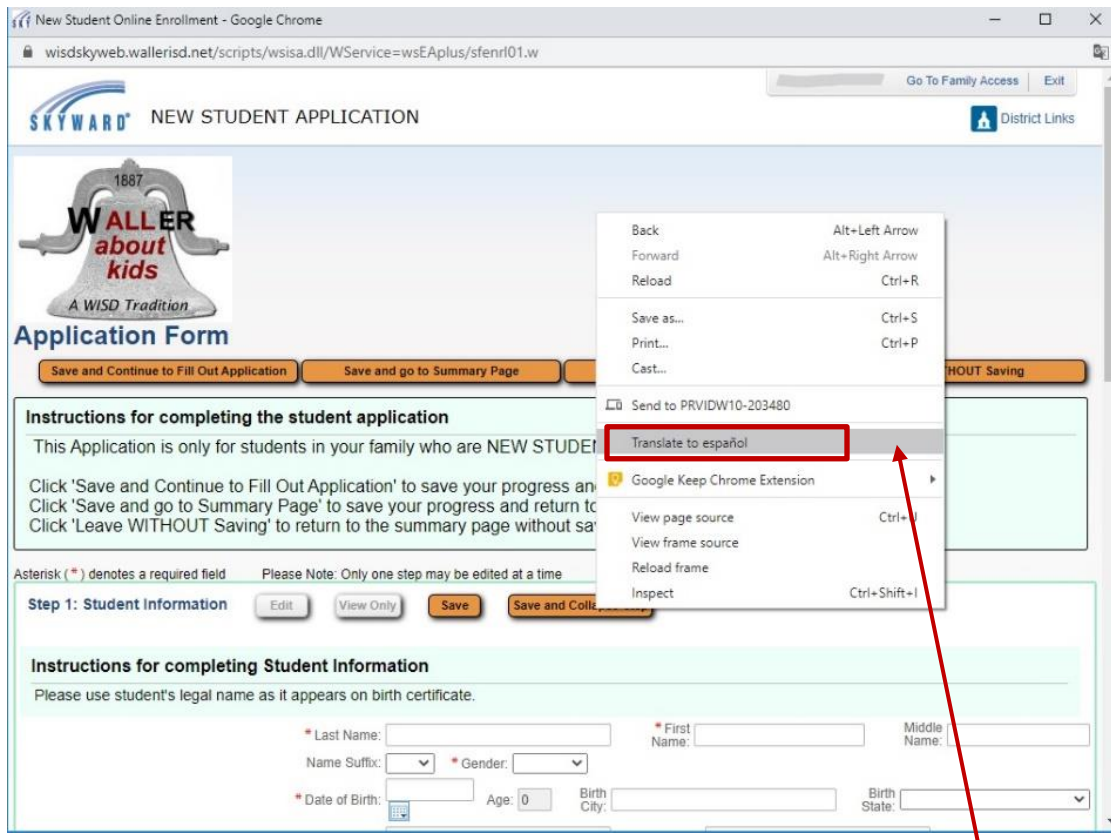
New Student Online Enrollment - Google Chrome

wisdskyweb.wallerisd.net/scripts/wsisa.dll/WService=wsEAplus/sfenrl01.w

Go To Family Access | Exit

SKYWARD® NEW STUDENT APPLICATION

District Links

1887
WALLER about kids
A WISD Tradition

Application Form

Save and Continue to Fill Out Application | Save and go to Summary Page | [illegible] | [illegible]HOUT Saving

Instructions for completing the student application

This Application is only for students in your family who are NEW STUDEN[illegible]

Click 'Save and Continue to Fill Out Application' to save your progress an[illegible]
Click 'Save and go to Summary Page' to save your progress and return to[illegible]
Click 'Leave WITHOUT Saving' to return to the summary page without sa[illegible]

Back Alt+Left Arrow
Forward Alt+Right Arrow
Reload Ctrl+R
Save as... Ctrl+S
Print... Ctrl+P
Cast...
Send to PRVIDW10-203480
Translate to español
Google Keep Chrome Extension
View page source Ctrl+U
View frame source
Reload frame
Inspect Ctrl+Shift+I

Asterisk (*) denotes a required field Please Note: Only one step may be edited at a time

Step 1: Student Information Edit View Only Save Save and Colla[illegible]

Instructions for completing Student Information

Please use student's legal name as it appears on birth certificate.

* Last Name: * First Name: Middle Name:
Name Suffix: * Gender:
* Date of Birth: Age: 0 Birth City: Birth State: